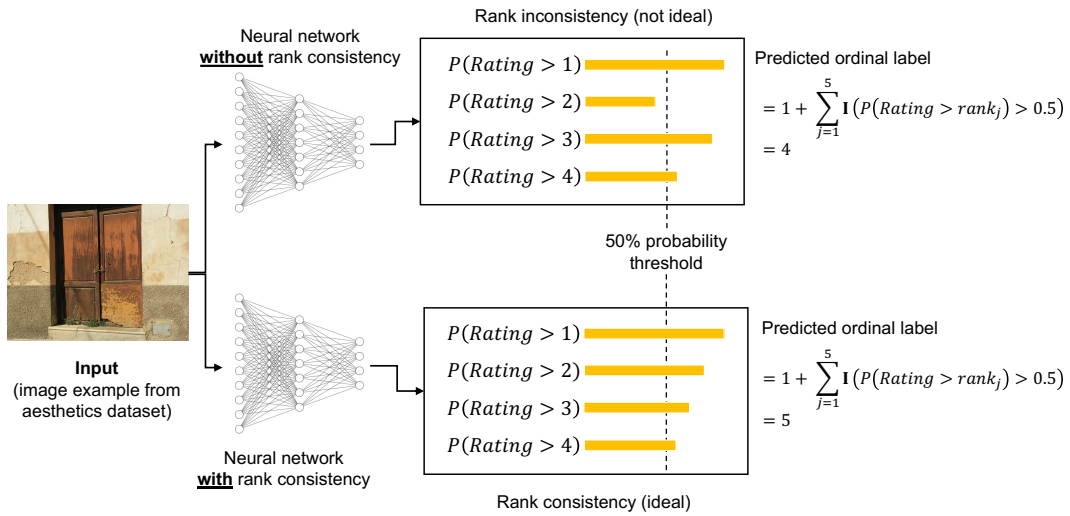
Rank inconsistency (not ideal)

Neural network
without rank consistency

$P(Rating > 1)$
$P(Rating > 2)$
$P(Rating > 3)$
$P(Rating > 4)$

Predicted ordinal label
$= 1 + \sum_{j=1}^{5} \mathbf{I}\left(P\left(Rating > rank_j\right) > 0.5\right)$
$= 4$

50% probability threshold

Input
(image example from aesthetics dataset)

$P(Rating > 1)$
$P(Rating > 2)$
$P(Rating > 3)$
$P(Rating > 4)$

Predicted ordinal label
$= 1 + \sum_{j=1}^{5} \mathbf{I}\left(P\left(Rating > rank_j\right) > 0.5\right)$
$= 5$

Neural network
with rank consistency

Rank consistency (ideal)